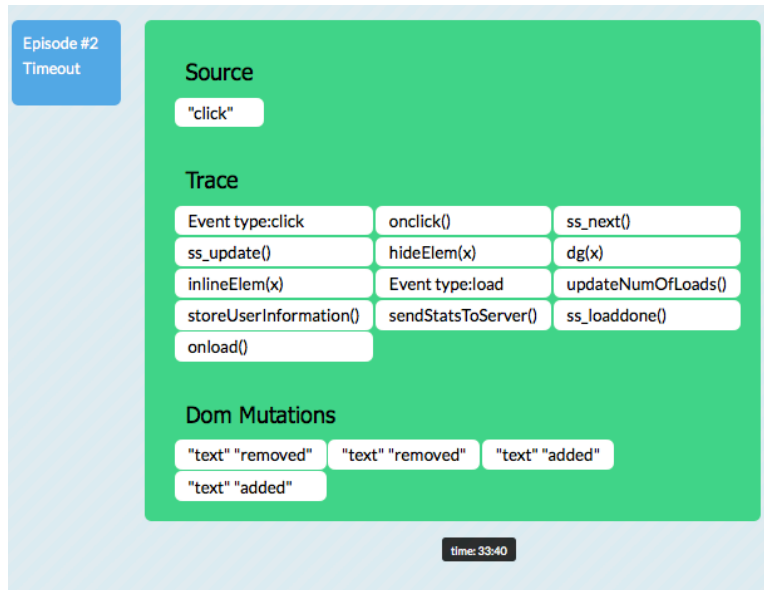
Episode #2
Timeout

Source

"click"

Trace

Event type:click
onclick()
ss_next()
ss_update()
hideElem(x)
dg(x)
inlineElem(x)
Event type:load
updateNumOfLoads()
storeUserInformation()
sendStatsToServer()
ss_loaddone()
onload()

Dom Mutations

"text" "removed"
"text" "removed"
"text" "added"
"text" "added"

time: 33:40